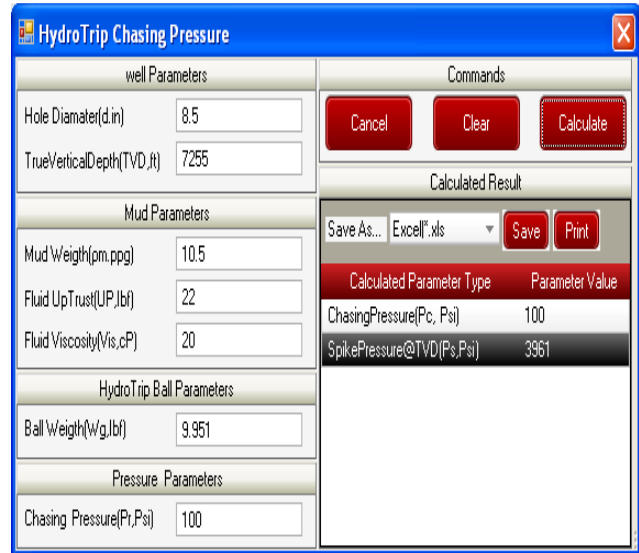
HydroTrip Chasing Pressure

well Parameters

Hole Diamater(d.in) 8.5

TrueVerticalDepth(TVD,ft) 7255

Mud Parameters

Mud Weigth(pm.ppg) 10.5

Fluid UpTrust(UP,lbf) 22

Fluid Viscosity(Vis,cP) 20

HydroTrip Ball Parameters

Ball Weigth(Wg,lbf) 9.951

Pressure Parameters

Chasing Pressure(Pr,Psi) 100

Commands

Cancel Clear Calculate

Calculated Result

Save As... Excel(*.xls Save Print

| Calculated Parameter Type | Parameter Value |
|---|---|
| ChasingPressure(Pc, Psi) | 100 |
| SpikePressure@TVD(Ps,Psi) | 3961 |